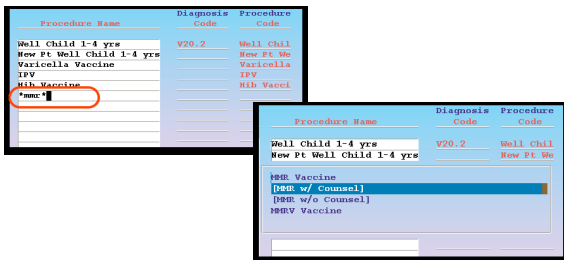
| Procedure Name | Diagnosis Code | Procedure Code |
|---|---|---|
| Well Child 1-4 yrs | V20.2 | Well Chil |
| New Pt Well Child 1-4 yrs | | New Pt We |
| Varicella Vaccine | | Varicella |
| IPV | | IPV |
| Hib Vaccine | | Hib Vacci |
| *mmr* | | |

| Procedure Name | Diagnosis Code | Procedure Code |
|---|---|---|
| Well Child 1-4 yrs | V20.2 | Well Chil |
| New Pt Well Child 1-4 yrs | | New Pt We |

MMR Vaccine
[MMR w/ Counsel]
[MMR w/o Counsel]
MMRV Vaccine